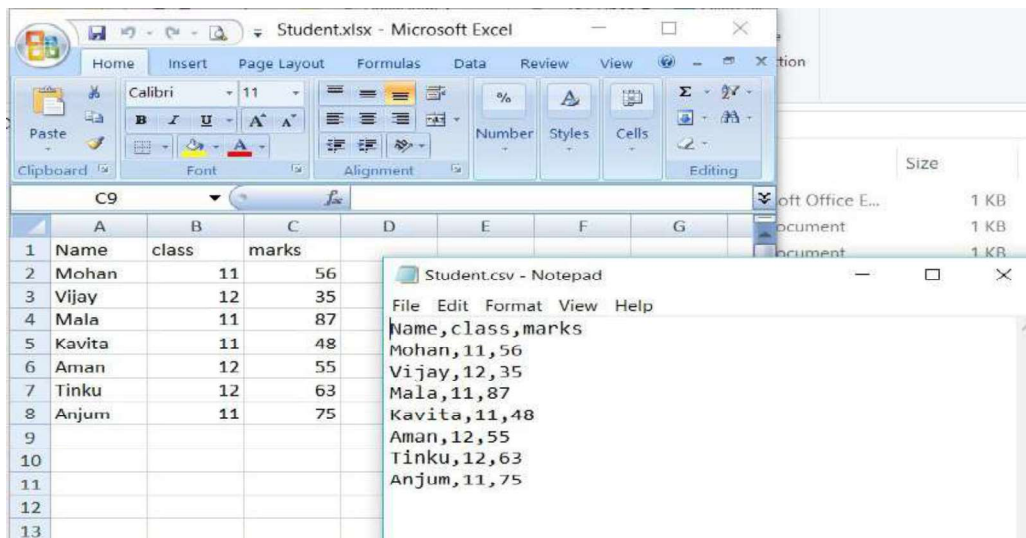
Student.xlsx - Microsoft Excel

Home Insert Page Layout Formulas Data Review View

Calibri 11

Paste

Clipboard Font Alignment

Number Styles Cells

Editing

C9 $f_x$

|  | A | B | C | D | E | F | G |
|---|---|---|---|---|---|---|---|
| 1 | Name | class | marks |  |  |  |  |
| 2 | Mohan | 11 | 56 |  |  |  |  |
| 3 | Vijay | 12 | 35 |  |  |  |  |
| 4 | Mala | 11 | 87 |  |  |  |  |
| 5 | Kavita | 11 | 48 |  |  |  |  |
| 6 | Aman | 12 | 55 |  |  |  |  |
| 7 | Tinku | 12 | 63 |  |  |  |  |
| 8 | Anjum | 11 | 75 |  |  |  |  |
| 9 |  |  |  |  |  |  |  |
| 10 |  |  |  |  |  |  |  |
| 11 |  |  |  |  |  |  |  |
| 12 |  |  |  |  |  |  |  |
| 13 |  |  |  |  |  |  |  |

tion

Size

oft Office E... 1 KB
ocument 1 KB
ocument 1 KB

Student.csv - Notepad

File Edit Format View Help

Name,class,marks
Mohan,11,56
Vijay,12,35
Mala,11,87
Kavita,11,48
Aman,12,55
Tinku,12,63
Anjum,11,75